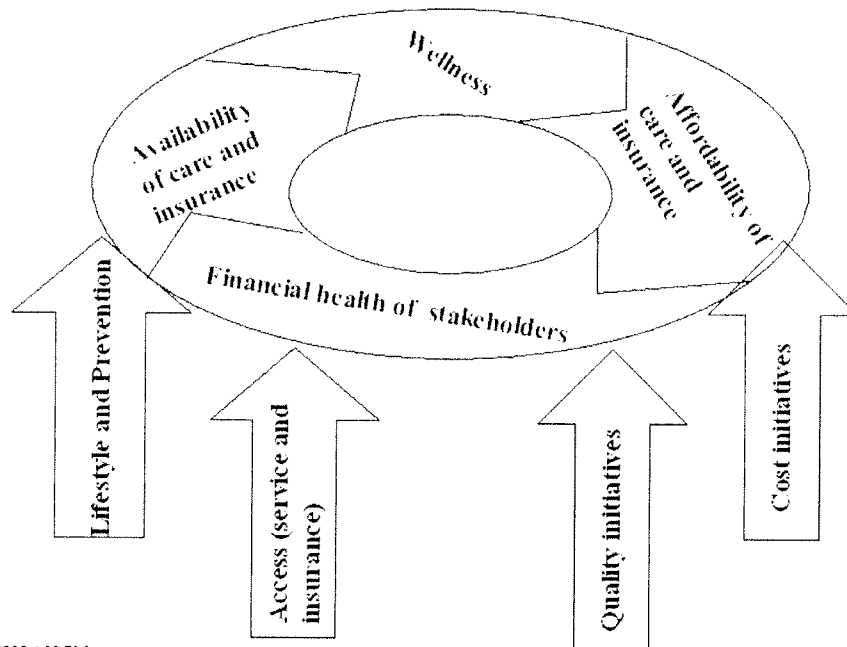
Wellness

Availability of care and insurance

Affordability of care and insurance

Financial health of stakeholders

Lifestyle and Prevention

Access (service and insurance)

Quality initiatives

Cost initiatives